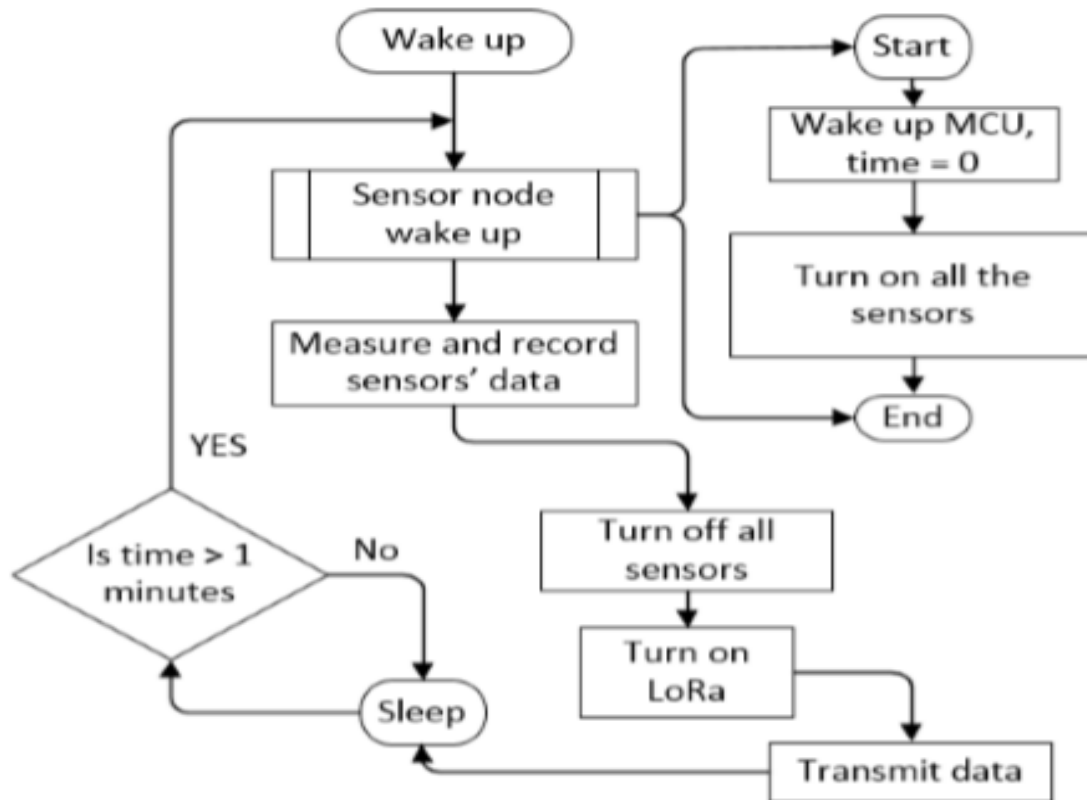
Wake up

Sensor node wake up

Measure and record sensors' data

Start

Wake up MCU, time = 0

Turn on all the sensors

End

YES

Is time > 1 minutes

No

Turn off all sensors

Turn on LoRa

Sleep

Transmit data